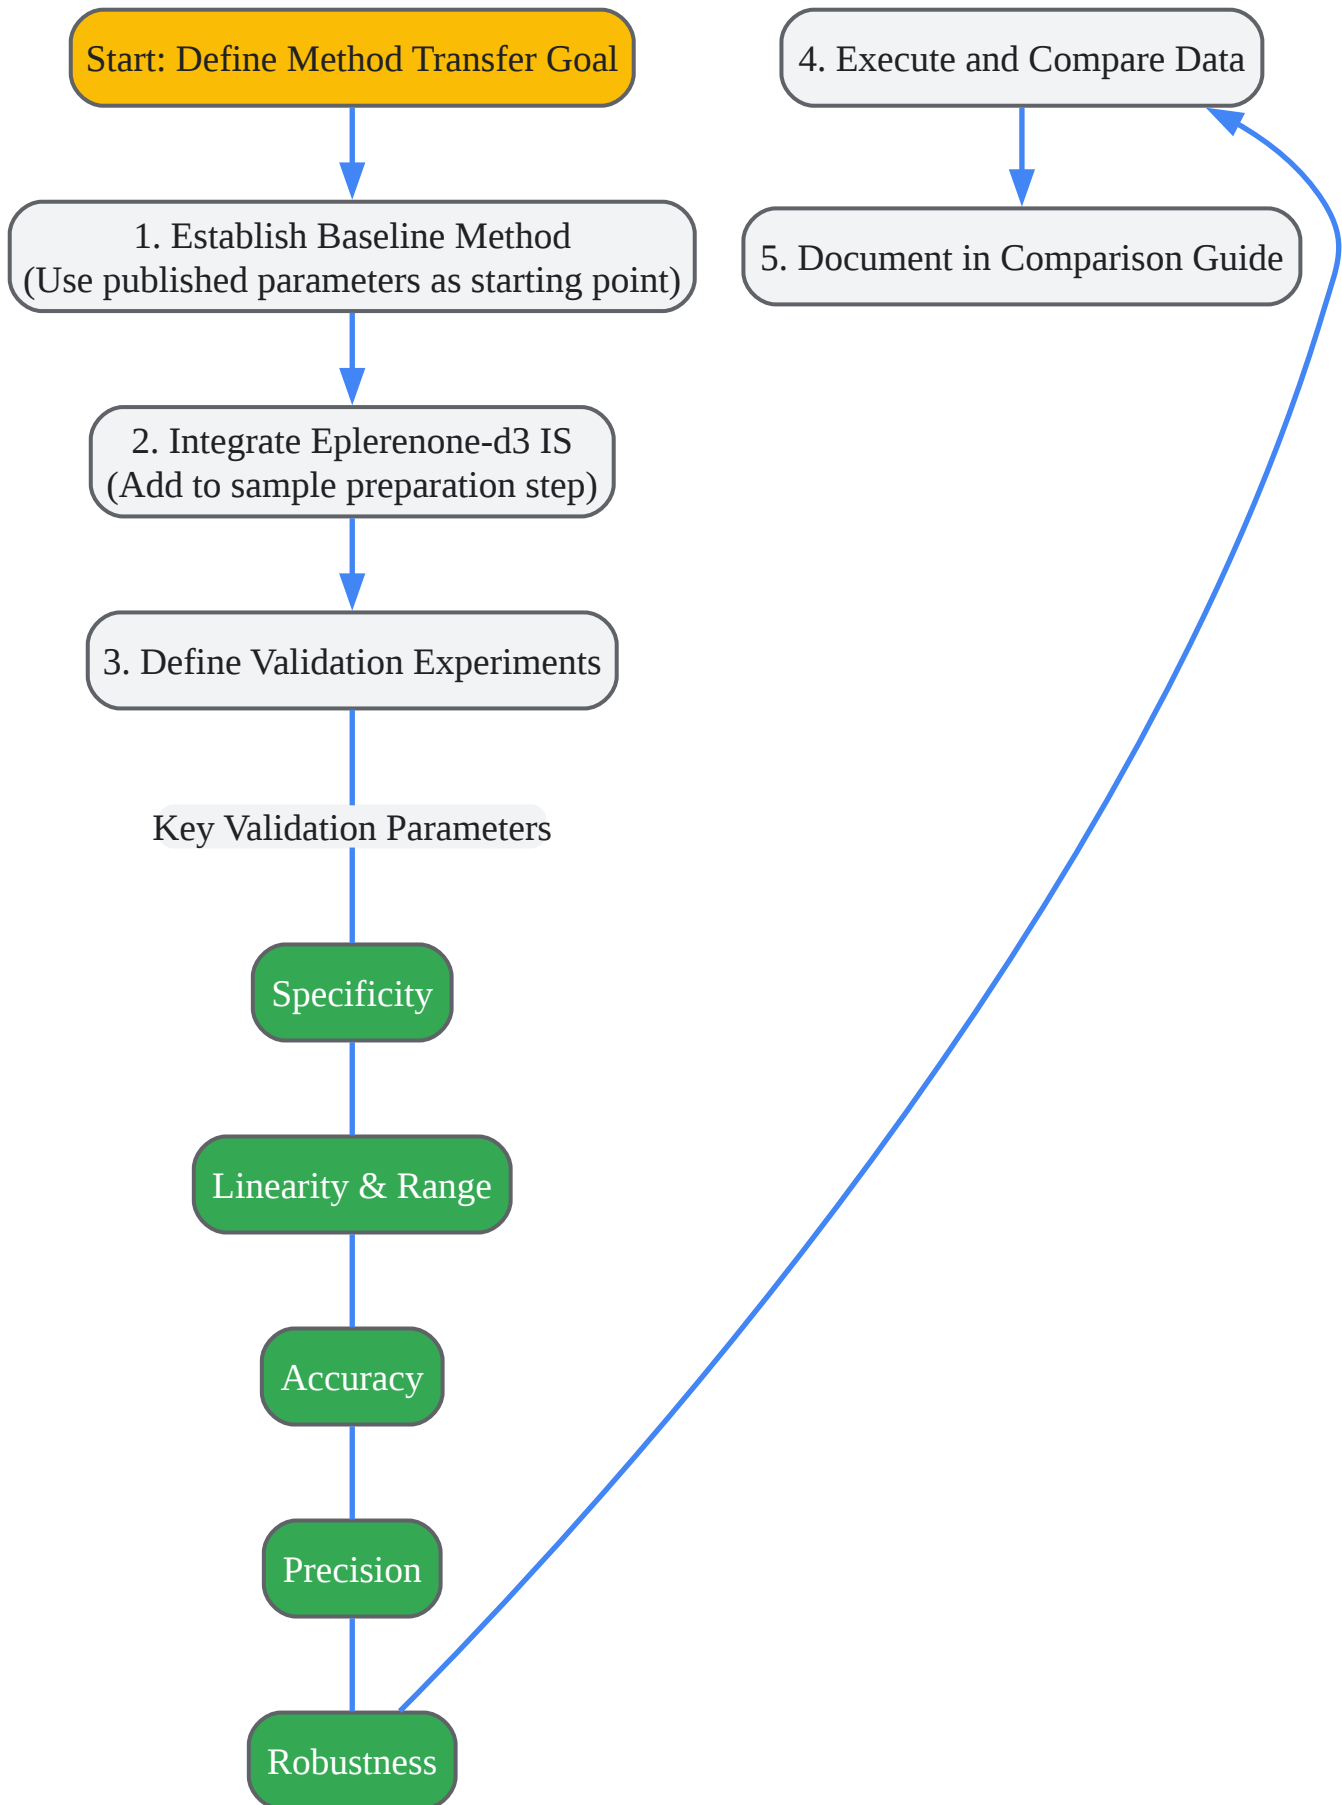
Start: Define Method Transfer Goal

1. Establish Baseline Method
(Use published parameters as starting point)

2. Integrate Eplerenone-d3 IS
(Add to sample preparation step)

3. Define Validation Experiments

Key Validation Parameters

Specificity

Linearity & Range

Accuracy

Precision

Robustness

4. Execute and Compare Data

5. Document in Comparison Guide